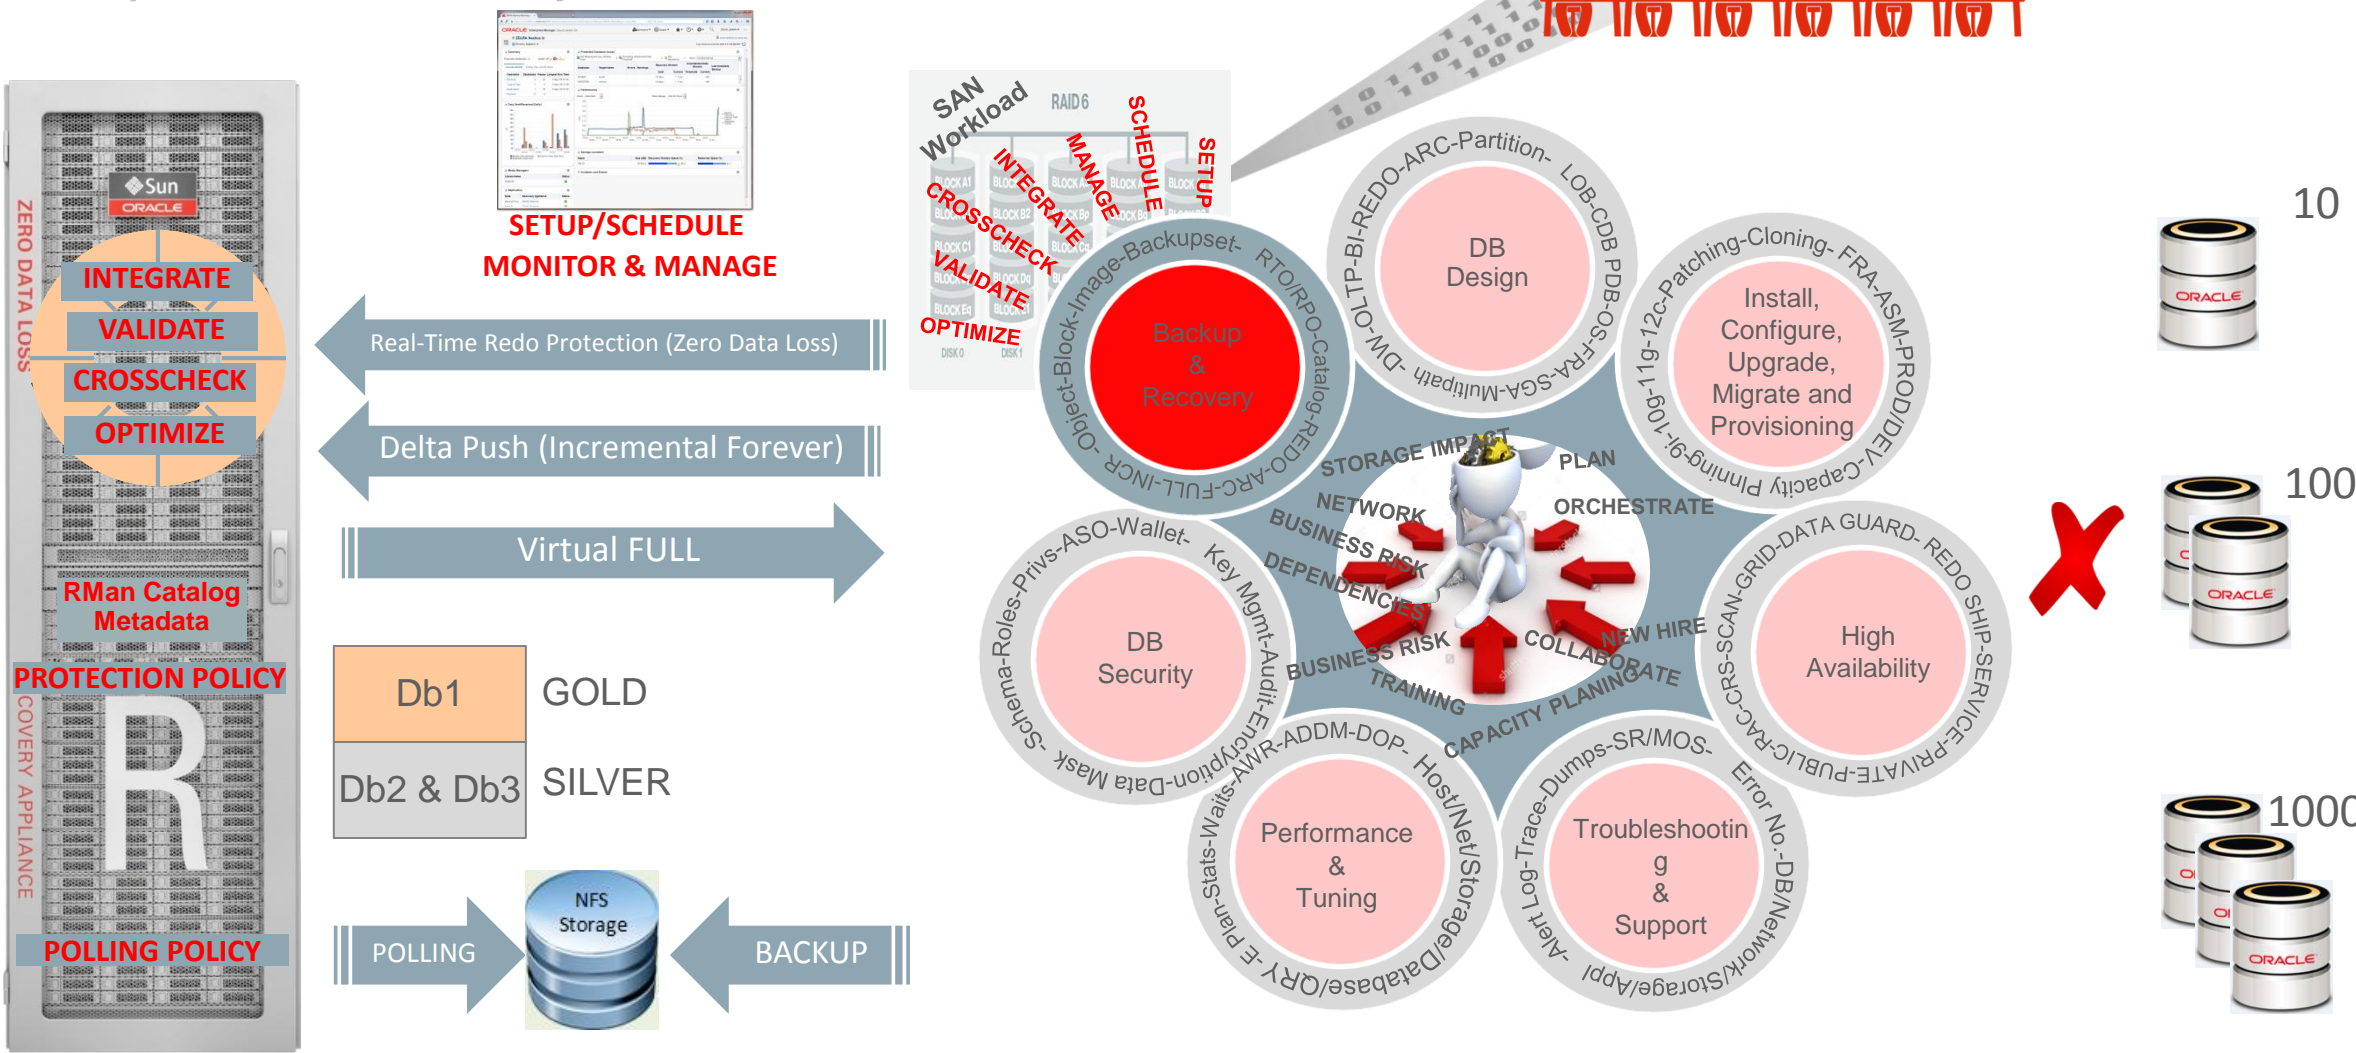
ZERO DATA LOSS RECOVERY APPLIANCE

Sun ORACLE

INTEGRATE
VALIDATE
CROSSCHECK
OPTIMIZE

RMan Catalog Metadata

PROTECTION POLICY

R

POLLING POLICY

SETUP/SCHEDULE
MONITOR & MANAGE

Real-Time Redo Protection (Zero Data Loss)

Delta Push (Incremental Forever)

Virtual FULL

| Db1 | GOLD |
|---|---|
| Db2 & Db3 | SILVER |

POLLING

NFS Storage

BACKUP

SAN Workload
RAID 6
INTEGRATE
MANAGE
SCHEDULE
SETUP
CROSSCHECK
VALIDATE
OPTIMIZE
DISK 0
DISK 1

Backup & Recovery
Object-Block-Image-Backupset- RTO/RPO-Catalog-REDO-ARC-FULL-INCR-

DB Design
DW-OLTP-BI-REDO-ARC-Partition- LOB-CDB PDB-SO-FRA-SGA-Multiplex-

Install, Configure, Upgrade, Migrate and Provisioning
10g-11g-12c-Patching-Cloning- FRA-ASM-PROD/DEV-Capacity Pluging-

DB Security
Schema-Roles-Privs-ASO-Wallet- Key Mgmt-Audit-Encryption-Data Mask

High Availability
CRS-SCAN-GRID-DATA GUARD- REDO SHIP-SERVICE-PRIVATE-PUBLIC-RAC-

Performance & Tuning
Plan-Stats-Waits-AWR-ADDM-DOP- Host/Net/Storage/Database/QRY-E

Troubleshooting & Support
Alert Log-Trace-Dumps-SR/MOS- Error No.-DB/Network/Storage/Appl

STORAGE IMPACT
PLAN
NETWORK
ORCHESTRATE
BUSINESS RISK
DEPENDENCIES
NEW HIRE
BUSINESS RISK
COLLABORATE
TRAINING
CAPACITY PLANING

10
ORACLE
100
ORACLE
1000
ORACLE